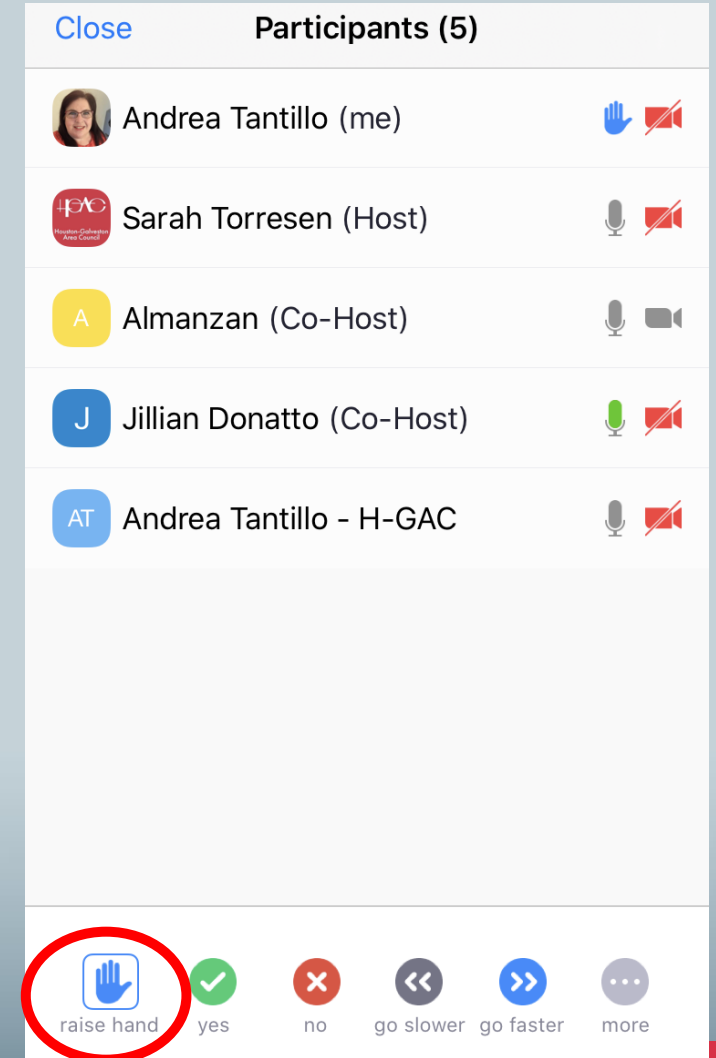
Close Participants (5)

Andrea Tantillo (me)

H-GAC Houston-Galveston Area Council Sarah Torresen (Host)

A Almanzan (Co-Host)

J Jillian Donatto (Co-Host)

AT Andrea Tantillo - H-GAC

raise hand yes no go slower go faster more